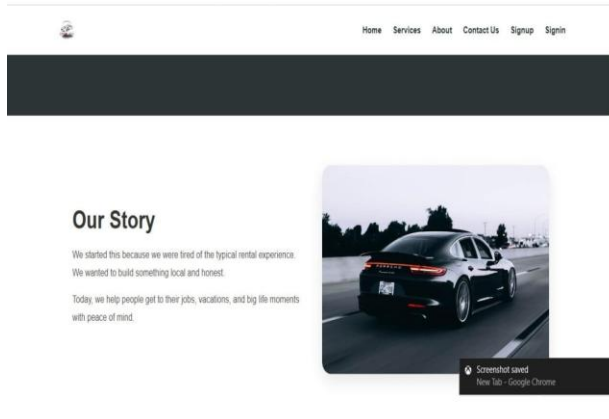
Home Services About Contact Us Signup Signin

Our Story

We started this because we were tired of the typical rental experience. We wanted to build something local and honest.

Today, we help people get to their jobs, vacations, and big life moments with peace of mind.

Screenshot saved
New Tab - Google Chrome